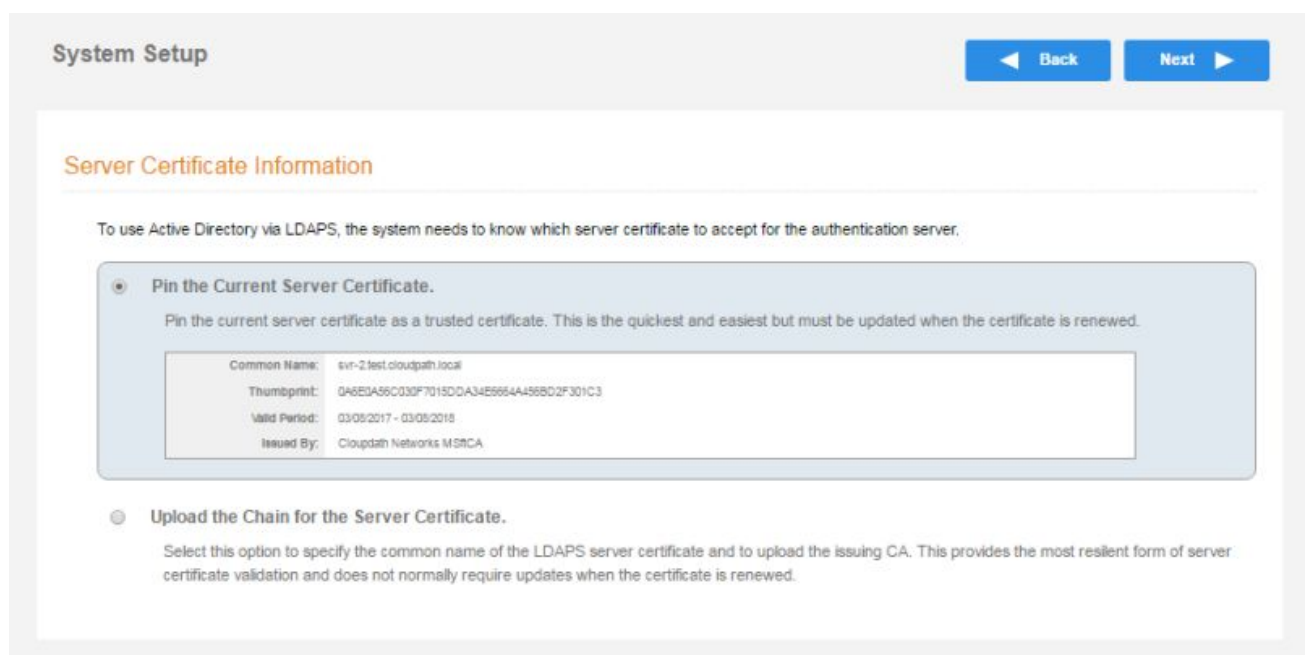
System Setup

Back

Next

Server Certificate Information

To use Active Directory via LDAPS, the system needs to know which server certificate to accept for the authentication server.

Pin the Current Server Certificate.

Pin the current server certificate as a trusted certificate. This is the quickest and easiest but must be updated when the certificate is renewed.

| | |
|---|---|
| Common Name: | svr-2.test.cloudpath.local |
| Thumbprint: | 0A6E0A56C030F7015DDA34E6664A456BD2F301C3 |
| Valid Period: | 03/08/2017 - 03/08/2018 |
| Issued By: | Cloudpath Networks MSftCA |

Upload the Chain for the Server Certificate.

Select this option to specify the common name of the LDAPS server certificate and to upload the issuing CA. This provides the most resilent form of server certificate validation and does not normally require updates when the certificate is renewed.